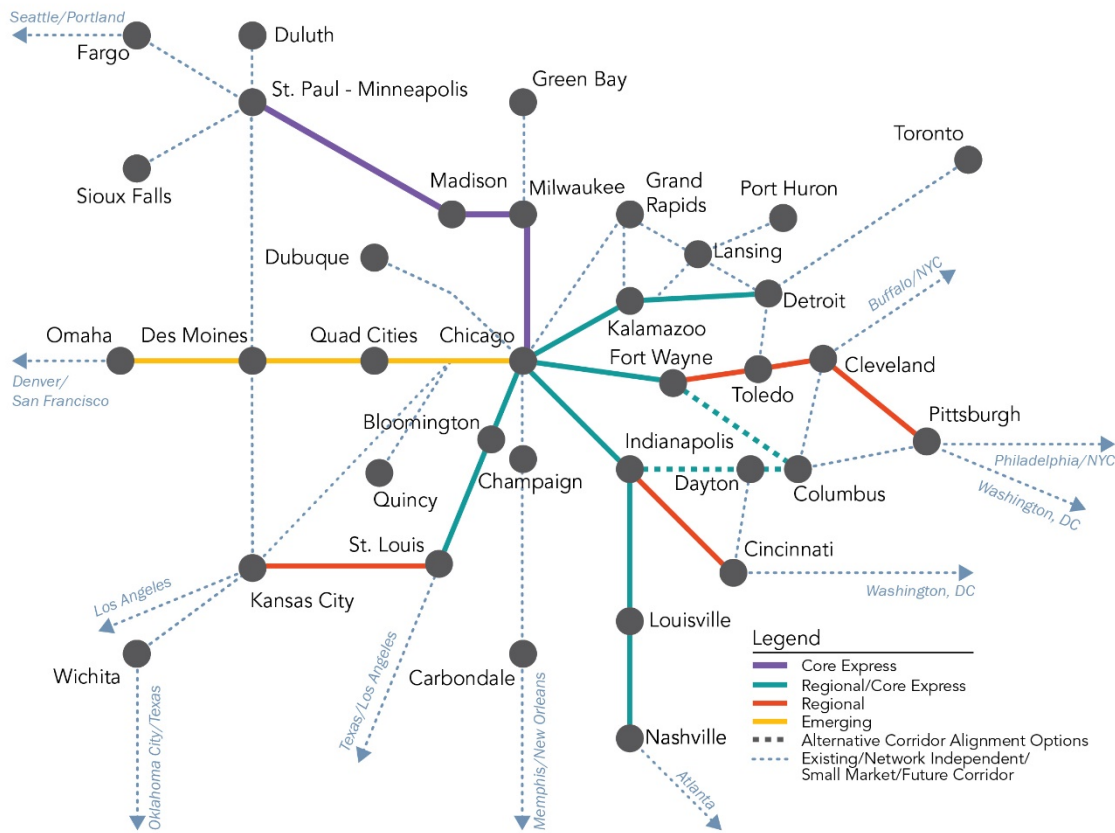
Seattle/Portland
Fargo
Duluth
St. Paul - Minneapolis
Green Bay
Toronto
Sioux Falls
Madison
Milwaukee
Grand Rapids
Port Huron
Dubuque
Lansing
Detroit
Buffalo/NYC
Omaha
Des Moines
Quad Cities
Chicago
Kalamazoo
Fort Wayne
Cleveland
Denver/ San Francisco
Toledo
Bloomington
Pittsburgh
Indianapolis
Champaign
Dayton
Columbus
Philadelphia/NYC
Quincy
Washington, DC
St. Louis
Cincinnati
Los Angeles
Kansas City
Washington, DC
Louisville
Texas/Los Angeles
Wichita
Carbondale
Oklahoma City/Texas
Memphis/New Orleans
Nashville
Atlanta

Legend
Core Express
Regional/Core Express
Regional
Emerging
Alternative Corridor Alignment Options
Existing/Network Independent/ Small Market/Future Corridor